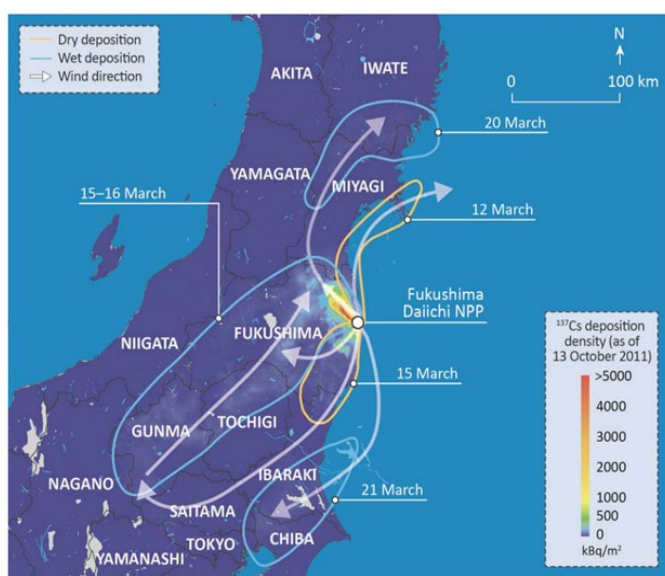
Dry deposition
Wet deposition
Wind direction

N

0
100 km

AKITA
IWATE

20 March

YAMAGATA
MIYAGI

15–16 March

12 March

Fukushima
Daiichi NPP

NIIGATA
FUKUSHIMA

$^{137}$Cs deposition density (as of 13 October 2011)
>5000
4000
3000
2000
1000
500
0
kBq/m$^2$

15 March

GUNMA
TOCHIGI

IBARAKI

21 March

NAGANO
SAITAMA

TOKYO
CHIBA

YAMANASHI